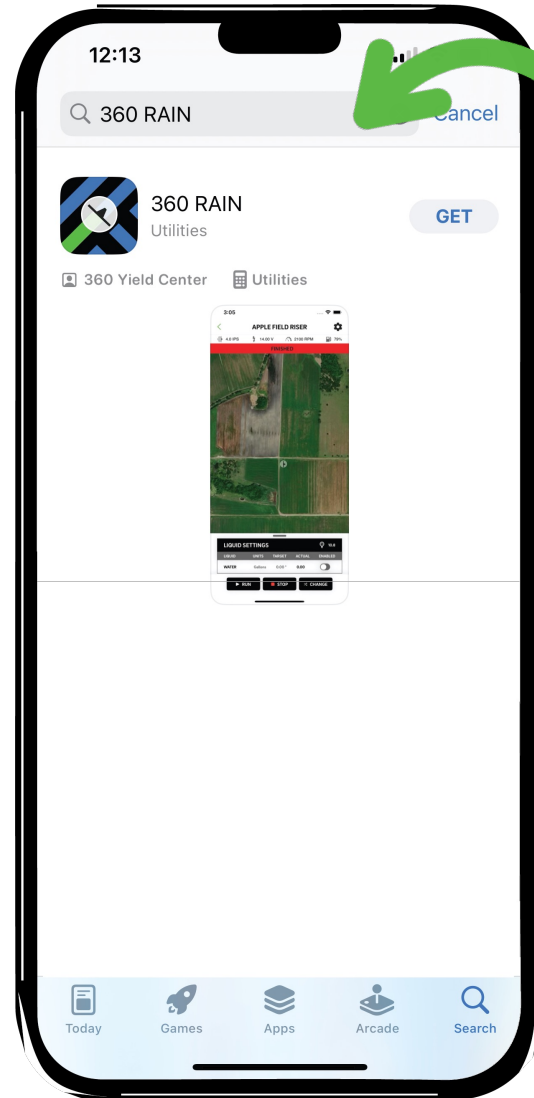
12:13

360 RAIN

Cancel

360 RAIN
Utilities

GET

360 Yield Center
Utilities

3:05

APPLE FIELD RISER

4.0 IPS
14.00 V
2100 RPM
79%

FINISHED

LIQUID SETTINGS
10.6

| LIQUID | UNITS | TARGET | ACTUAL | ENABLED |
|---|---|---|---|---|
| WATER | Gallons | 0.00 | 0.00 | |

RUN
STOP
CHANGE

Today
Games
Apps
Arcade
Search